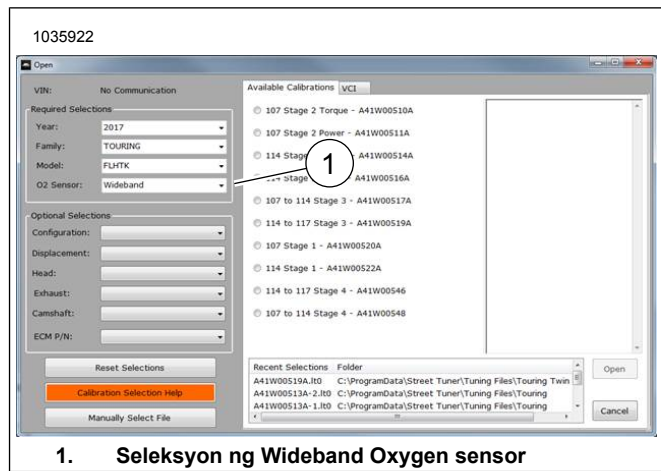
1035922

Open

VIN: No Communication

Required Selections

Year: 2017

Family: TOURING

Model: FLHTK

O2 Sensor: Wideband

Optional Selections

Configuration:

Displacement:

Head:

Exhaust:

Camshaft:

ECM P/N:

Reset Selections

Calibration Selection Help

Manually Select File

Available Calibrations VCI

107 Stage 2 Torque - A41W00510A

107 Stage 2 Power - A41W00511A

114 Stage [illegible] A41W00514A

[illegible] Stage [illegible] A41W00516A

107 to 114 Stage 3 - A41W00517A

114 to 117 Stage 3 - A41W00519A

107 Stage 1 - A41W00520A

114 Stage 1 - A41W00522A

114 to 117 Stage 4 - A41W00546

107 to 114 Stage 4 - A41W00548

1

Recent Selections Folder

A41W00519A.lt0 C:\ProgramData\Street Tuner\Tuning Files\Touring Twin

A41W00513A-2.lt0 C:\ProgramData\Street Tuner\Tuning Files\Touring

A41W00513A-1.lt0 C:\ProgramData\Street Tuner\Tuning Files\Touring

Open

Cancel

1. Seleksyon ng Wideband Oxygen sensor